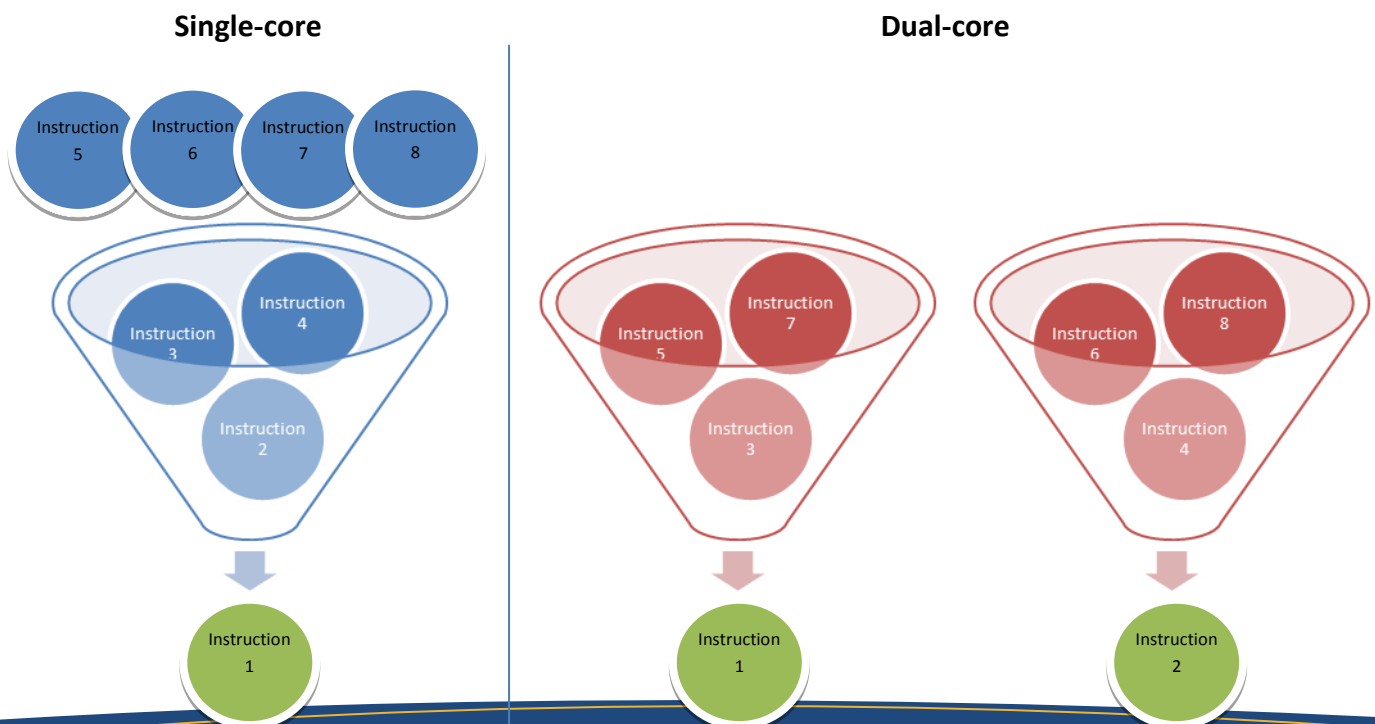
Single-core

Instruction 5

Instruction 6

Instruction 7

Instruction 8

Instruction 3

Instruction 4

Instruction 2

Instruction 1

Dual-core

Instruction 5

Instruction 7

Instruction 3

Instruction 1

Instruction 6

Instruction 8

Instruction 4

Instruction 2